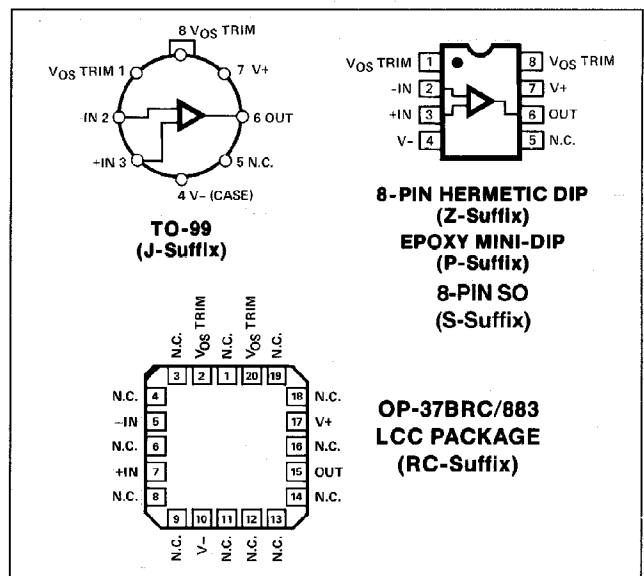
8 $V_{OS}$ TRIM

$V_{OS}$ TRIM 1

7 V+

-IN 2

6 OUT

+IN 3

5 N.C.

4 V- (CASE)

TO-99
(J-Suffix)

$V_{OS}$ TRIM 1 | 8 $V_{OS}$ TRIM
-IN 2 | 7 V+
+IN 3 | 6 OUT
V- 4 | 5 N.C.

8-PIN HERMETIC DIP
(Z-Suffix)
EPOXY MINI-DIP
(P-Suffix)
8-PIN SO
(S-Suffix)

N.C. $V_{OS}$ TRIM N.C. $V_{OS}$ TRIM N.C.

3 2 1 20 19

N.C. 4
–IN 5
N.C. 6
+IN 7
N.C. 8

18 N.C.
17 V+
16 N.C.
15 OUT
14 N.C.

9 10 11 12 13

N.C. V– N.C. N.C. N.C.

OP-37BRC/883
LCC PACKAGE
(RC-Suffix)